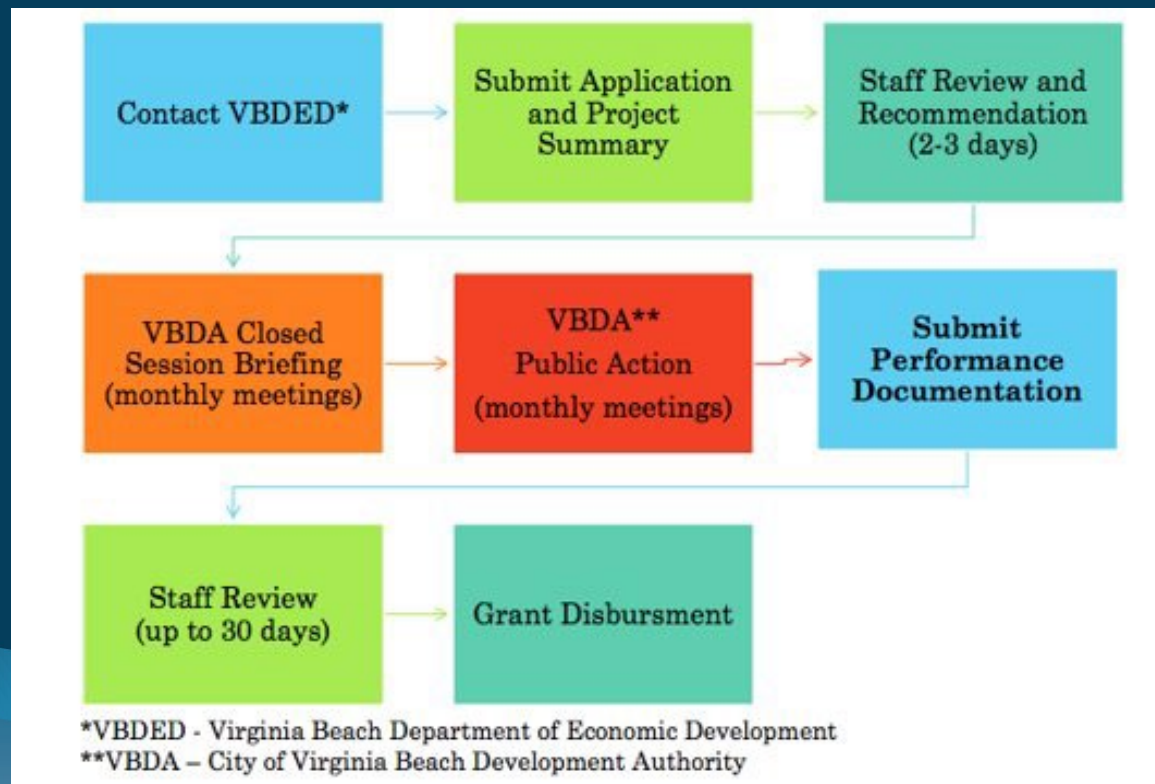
Contact VBDED*

Submit Application and Project Summary

Staff Review and Recommendation (2-3 days)

VBDA Closed Session Briefing (monthly meetings)

VBDA** Public Action (monthly meetings)

Submit Performance Documentation

Staff Review (up to 30 days)

Grant Disbursment

*VBDED - Virginia Beach Department of Economic Development
**VBDA – City of Virginia Beach Development Authority